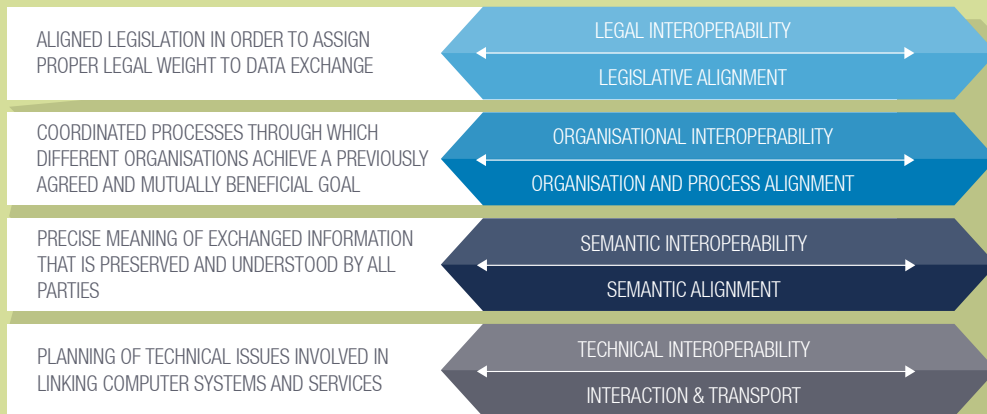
ALIGNED LEGISLATION IN ORDER TO ASSIGN PROPER LEGAL WEIGHT TO DATA EXCHANGE

LEGAL INTEROPERABILITY

LEGISLATIVE ALIGNMENT

COORDINATED PROCESSES THROUGH WHICH DIFFERENT ORGANISATIONS ACHIEVE A PREVIOUSLY AGREED AND MUTUALLY BENEFICIAL GOAL

ORGANISATIONAL INTEROPERABILITY

ORGANISATION AND PROCESS ALIGNMENT

PRECISE MEANING OF EXCHANGED INFORMATION THAT IS PRESERVED AND UNDERSTOOD BY ALL PARTIES

SEMANTIC INTEROPERABILITY

SEMANTIC ALIGNMENT

PLANNING OF TECHNICAL ISSUES INVOLVED IN LINKING COMPUTER SYSTEMS AND SERVICES

TECHNICAL INTEROPERABILITY

INTERACTION & TRANSPORT